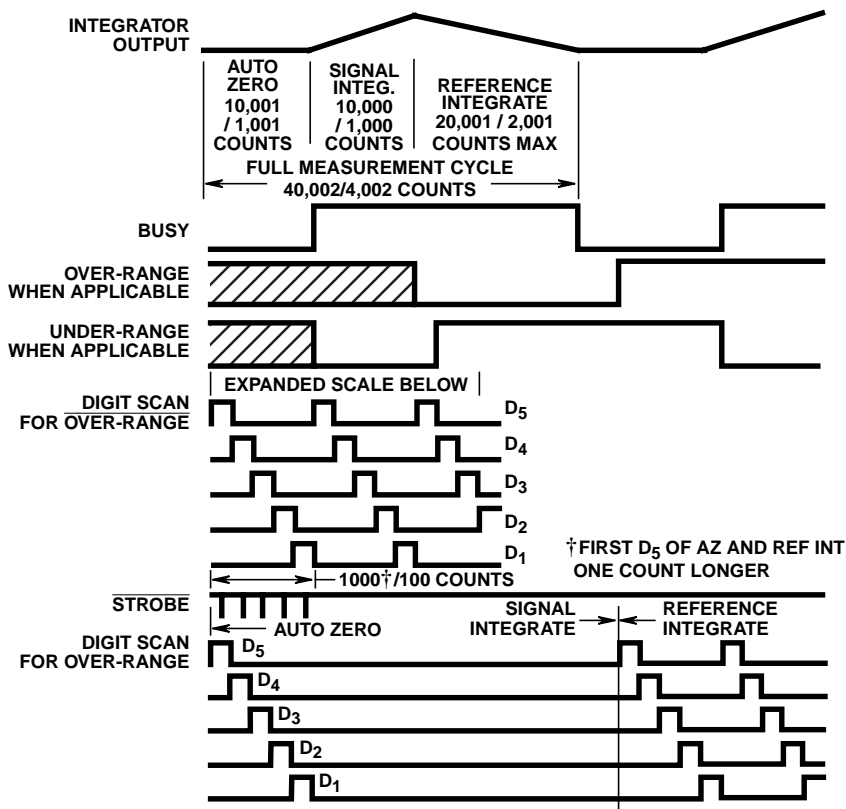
INTEGRATOR OUTPUT

AUTO ZERO 10,001 / 1,001 COUNTS

SIGNAL INTEG. 10,000 / 1,000 COUNTS

REFERENCE INTEGRATE 20,001 / 2,001 COUNTS MAX

FULL MEASUREMENT CYCLE 40,002/4,002 COUNTS

BUSY

OVER-RANGE WHEN APPLICABLE

UNDER-RANGE WHEN APPLICABLE

EXPANDED SCALE BELOW

$\overline{\text{DIGIT SCAN}}$ FOR $\overline{\text{OVER-RANGE}}$

$D_5$

$D_4$

$D_3$

$D_2$

$D_1$

†FIRST $D_5$ OF AZ AND REF INT ONE COUNT LONGER

1000†/100 COUNTS

$\overline{\text{STROBE}}$

AUTO ZERO

SIGNAL INTEGRATE

REFERENCE INTEGRATE

DIGIT SCAN FOR OVER-RANGE

$D_5$

$D_4$

$D_3$

$D_2$

$D_1$